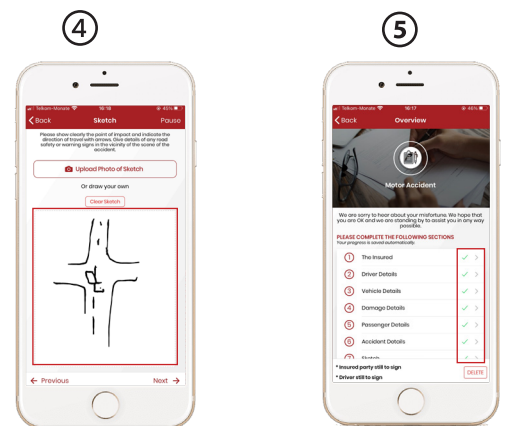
④

Telkom-Mobile 10:18 45%

Back Sketch Pause

Please show clearly the point of impact and indicate the direction of travel with arrows. Give details of any road safety or warning signs in the vicinity of the scene of the accident.

Upload Photo of Sketch

Or draw your own

Clear Sketch

← Previous Next →

⑤

Telkom-Mobile 10:17 45%

Back Overview

Motor Accident

We are sorry to hear about your misfortune. We hope that you are OK and we are standing by to assist you in any way possible.

PLEASE COMPLETE THE FOLLOWING SECTIONS
Your progress is saved automatically.

1 The Insured ✓ >
2 Driver Details ✓ >
3 Vehicle Details ✓ >
4 Damage Details ✓ >
5 Passenger Details ✓ >
6 Accident Details ✓ >
7 Sketch ✓ >

* Insured party still to sign
* Driver still to sign

DELETE